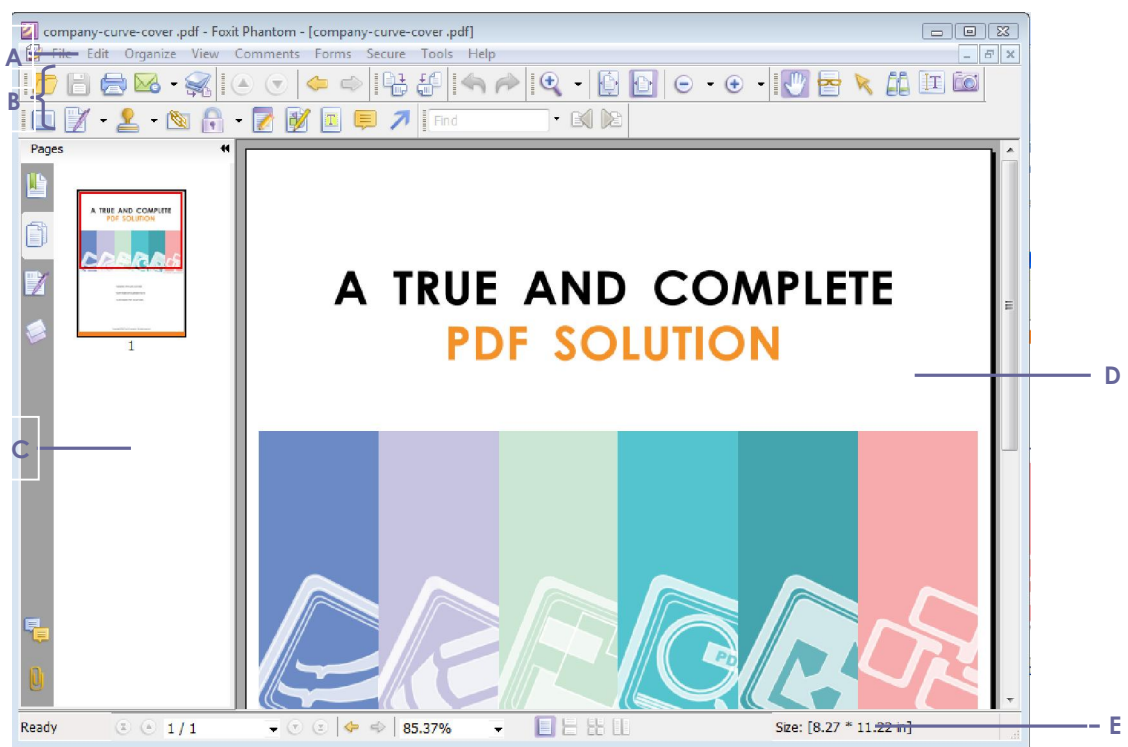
company-curve-cover .pdf - Foxit Phantom - [company-curve-cover .pdf]

A File Edit Organize View Comments Forms Secure Tools Help

B

Find

Pages

A TRUE AND COMPLETE
PDF SOLUTION

1

C

A TRUE AND COMPLETE
PDF SOLUTION

D

PD

Ready 1 / 1 85.37% Size: [8.27 * 11.22 in]

E